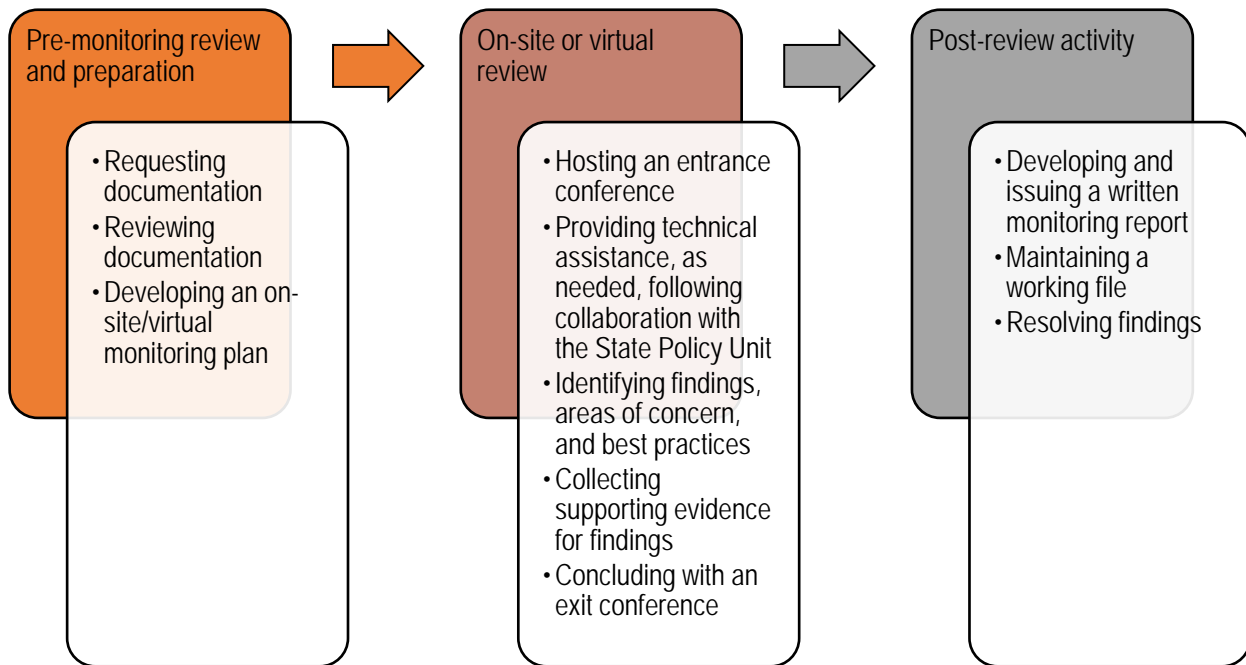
Pre-monitoring review and preparation

• Requesting documentation
• Reviewing documentation
• Developing an on-site/virtual monitoring plan

On-site or virtual review

• Hosting an entrance conference
• Providing technical assistance, as needed, following collaboration with the State Policy Unit
• Identifying findings, areas of concern, and best practices
• Collecting supporting evidence for findings
• Concluding with an exit conference

Post-review activity

• Developing and issuing a written monitoring report
• Maintaining a working file
• Resolving findings